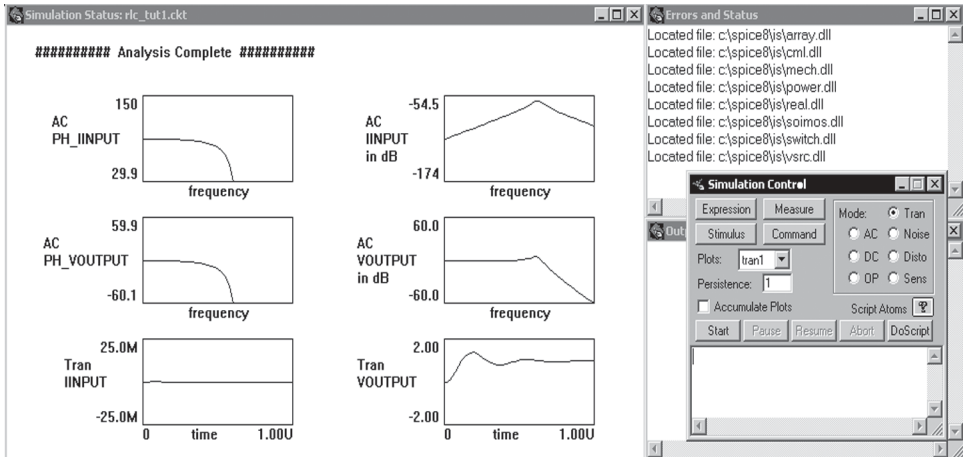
Simulation Status: rlc_tut1.ckt

########## Analysis Complete ##########

150
AC
PH_IINPUT
29.9
frequency

-54.5
AC
IINPUT
in dB
-174
frequency

59.9
AC
PH_VOUTPUT
-60.1
frequency

60.0
AC
VOUTPUT
in dB
-60.0
frequency

25.0M
Tran
IINPUT
-25.0M
0 time 1.00U

2.00
Tran
VOUTPUT
-2.00
0 time 1.00U

Errors and Status
Located file: c:\spice8\is\array.dll
Located file: c:\spice8\is\cml.dll
Located file: c:\spice8\is\mech.dll
Located file: c:\spice8\is\power.dll
Located file: c:\spice8\is\real.dll
Located file: c:\spice8\is\soimos.dll
Located file: c:\spice8\is\switch.dll
Located file: c:\spice8\is\vsrc.dll

Out

Simulation Control
Expression
Measure
Stimulus
Command
Mode:
Tran
AC
Noise
DC
Disto
OP
Sens
Plots: tran1
Persistence: 1
Accumulate Plots
Script Atoms
Start
Pause
Resume
Abort
DoScript